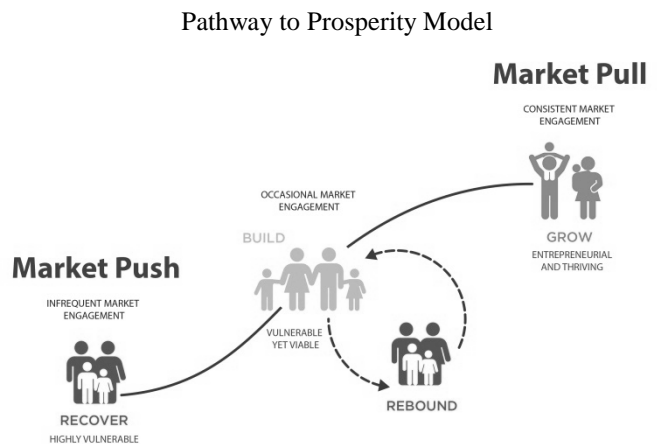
Pathway to Prosperity Model

Market Pull

CONSISTENT MARKET ENGAGEMENT

GROW

ENTREPRENEURIAL AND THRIVING

OCCASIONAL MARKET ENGAGEMENT

BUILD

VULNERABLE YET VIABLE

Market Push

INFREQUENT MARKET ENGAGEMENT

RECOVER

HIGHLY VULNERABLE

REBOUND